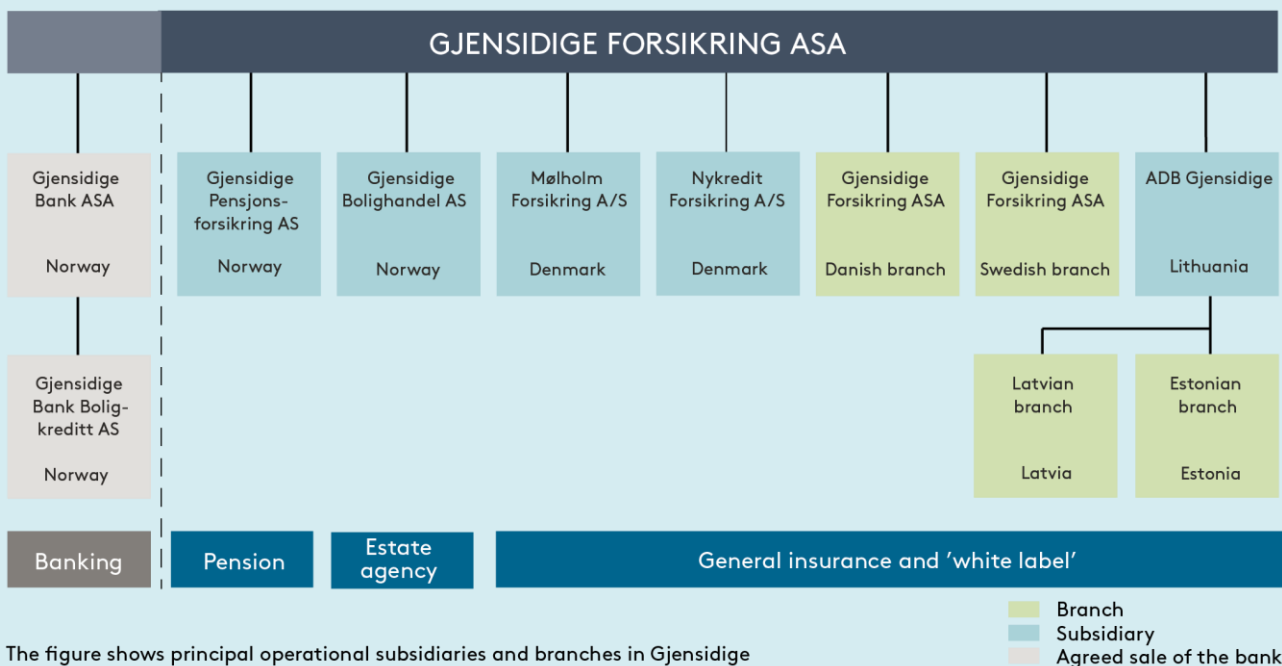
GJENSIDIGE FORSIKRING ASA

Gjensidige Bank ASA

Norway

Gjensidige Pensjonsforsikring AS

Norway

Gjensidige Bolighandel AS

Norway

Mølholm Forsikring A/S

Denmark

Nykredit Forsikring A/S

Denmark

Gjensidige Forsikring ASA

Danish branch

Gjensidige Forsikring ASA

Swedish branch

ADB Gjensidige

Lithuania

Gjensidige Bank Boligkreditt AS

Norway

Latvian branch

Latvia

Estonian branch

Estonia

Banking

Pension

Estate agency

General insurance and 'white label'

Branch

Subsidiary

Agreed sale of the bank

The figure shows principal operational subsidiaries and branches in Gjensidige